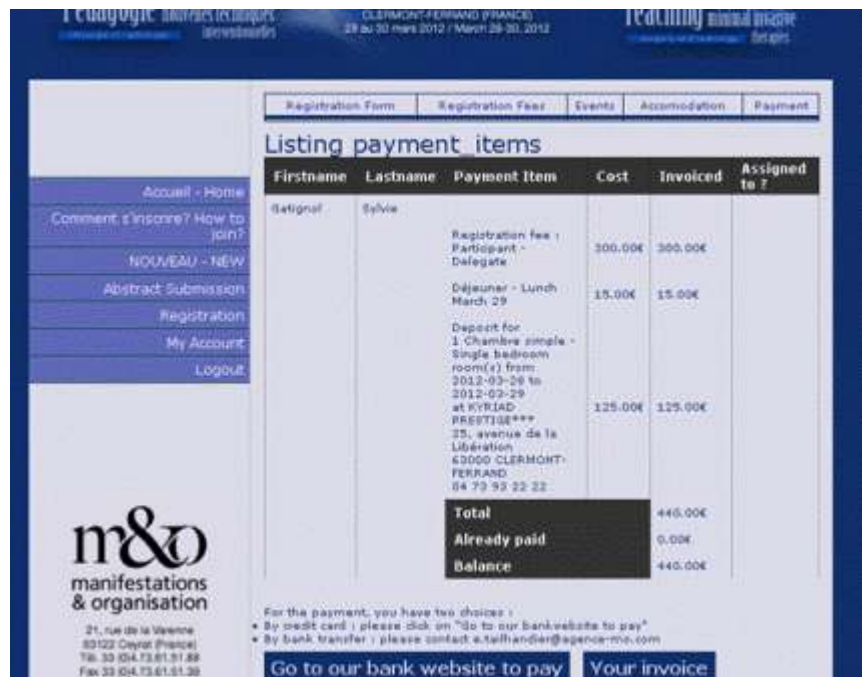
Pédagogie nouvelles techniques interventionnelles

CLERMONT-FERRAND (FRANCE)
29 au 30 mars 2012 / March 29-30, 2012

Teaching minimal invasive therapies

Registration Form | Registration Fees | Events | Accomodation | Payment

Accueil - Home
Comment s'inscrire? How to join?
NOUVEAU - NEW
Abstract Submission
Registration
My Account
Logout

Listing payment_items

| Firstname | Lastname | Payment Item | Cost | Invoiced | Assigned to ? |
|---|---|---|---|---|---|
| Batignol | Sylvie | | | | |
| | | Registration fee : Participant - Delegate | 300.00€ | 300.00€ | |
| | | Déjeuner - Lunch March 29 | 15.00€ | 15.00€ | |
| | | Deposit for 1 Chambre simple - Single bedroom room(s) from 2012-03-28 to 2012-03-29 at KYRIAD PRESTIGE*** 25, avenue de la Libération 63000 CLERMONT-FERRAND 04 73 93 22 22 | 125.00€ | 125.00€ | |
| | | Total | | 440.00€ | |
| | | Already paid | | 0.00€ | |
| | | Balance | | 440.00€ | |

m&o
manifestations & organisation
21, rue de la Varenne
63122 Ceyrat (France)
Tél. 33 (0)4.73.61.51.88
Fax 33 (0)4.73.61.51.39

For the payment, you have two choices :
• By credit card : please click on "Go to our bankwebsite to pay"
• By bank transfer : please contact e.teilhandier@agence-mo.com

Go to our bank website to pay
Your invoice